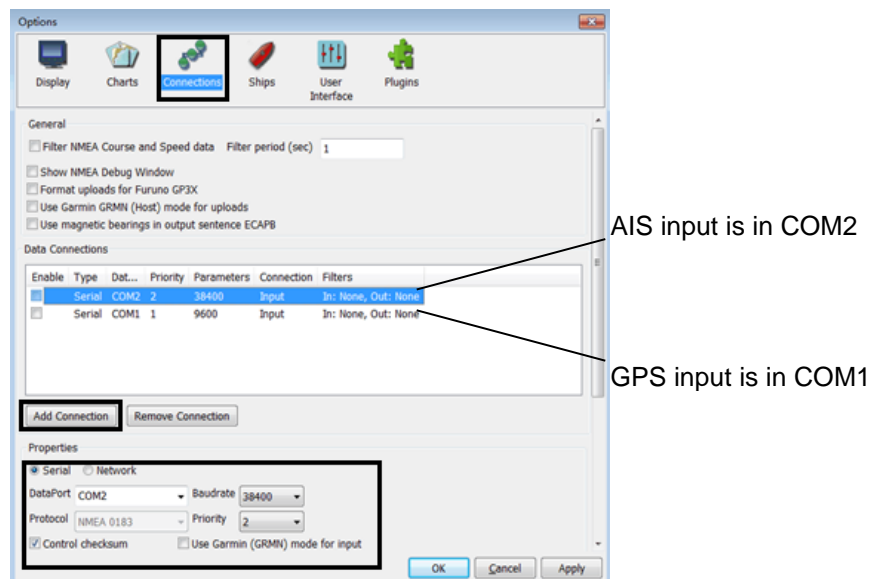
Options

Display Charts Connections Ships User Interface Plugins

General

Filter NMEA Course and Speed data Filter period (sec) 1

Show NMEA Debug Window
Format uploads for Furuno GP3X
Use Garmin GRMN (Host) mode for uploads
Use magnetic bearings in output sentence ECAPB

Data Connections

| Enable | Type | Dat... | Priority | Parameters | Connection | Filters |
|---|---|---|---|---|---|---|
| | Serial | COM2 | 2 | 38400 | Input | In: None, Out: None |
| | Serial | COM1 | 1 | 9600 | Input | In: None, Out: None |

AIS input is in COM2

GPS input is in COM1

Add Connection Remove Connection

Properties

Serial Network

DataPort COM2 Baudrate 38400

Protocol NMEA 0183 Priority 2

Control checksum Use Garmin (GRMN) mode for input

OK Cancel Apply